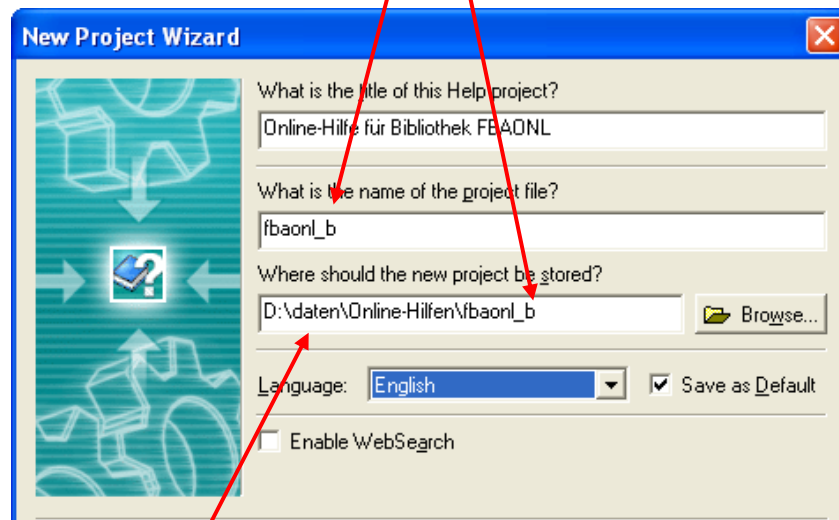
New Project Wizard

What is the title of this Help project?

Online-Hilfe für Bibliothek FBAONL

What is the name of the project file?

fbaonl_b

Where should the new project be stored?

D:\daten\Online-Hilfen\fbaonl_b

Browse...

Language: English

Save as Default

Enable WebSearch